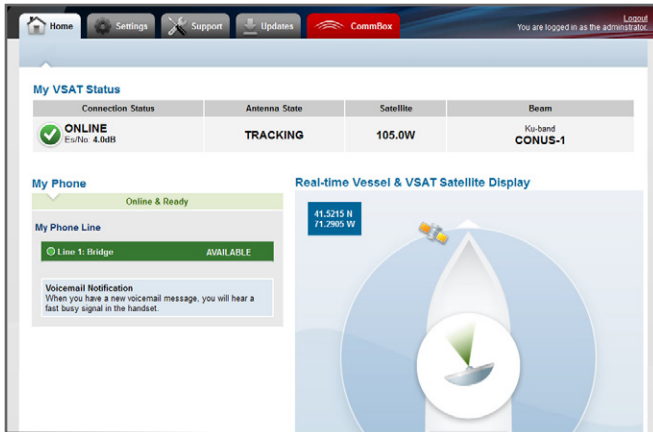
Home Settings Support Updates CommBox

Logout
You are logged in as the administrator.

My VSAT Status

| Connection Status | Antenna State | Satellite | Beam |
|---|---|---|---|
| ONLINE Es/No: 4.0dB | TRACKING | 105.0W | Ku-band CONUS-1 |

My Phone

Online & Ready

My Phone Line

Line 1: Bridge AVAILABLE

Voicemail Notification
When you have a new voicemail message, you will hear a fast busy signal in the handset.

Real-time Vessel & VSAT Satellite Display

41.5215 N
71.2905 W